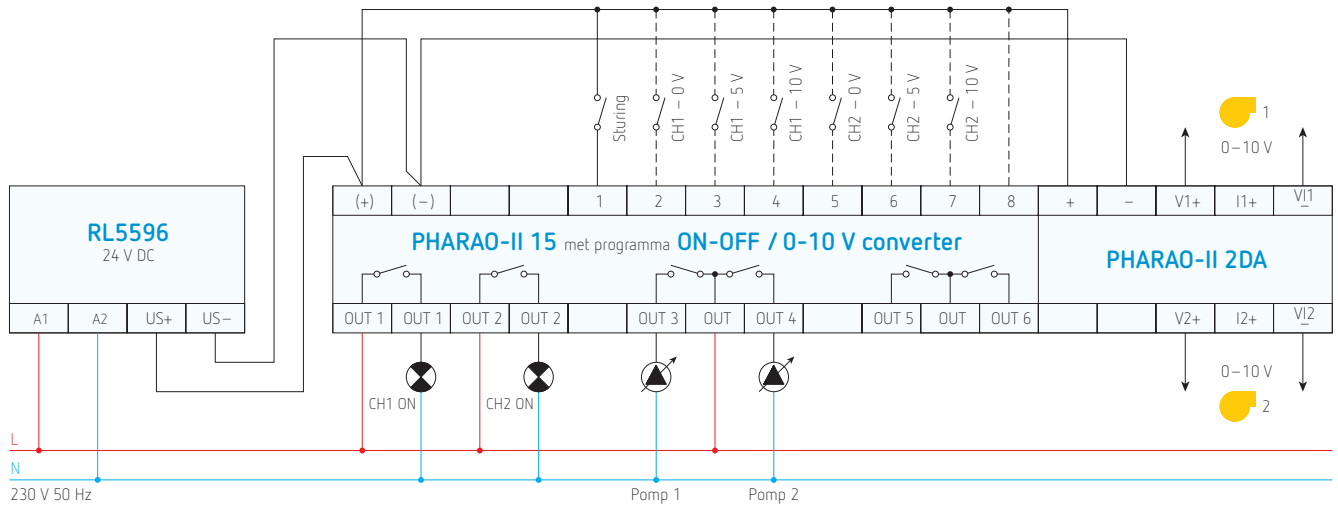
Sturing
CH1 – 0 V
CH1 – 5 V
CH1 – 10 V
CH2 – 0 V
CH2 – 5 V
CH2 – 10 V

1
0–10 V

RL5596
24 V DC

A1 | A2 | US+ | US–

(+) | (–) | | | 1 | 2 | 3 | 4 | 5 | 6 | 7 | 8 | + | – | V1+ | I1+ | VI1

PHARAO-II 15 met programma ON-OFF / 0-10 V converter

PHARAO-II 2DA

OUT 1 | OUT 1 | OUT 2 | OUT 2 | | OUT 3 | OUT | OUT 4 | | OUT 5 | OUT | OUT 6 | | | V2+ | I2+ | VI2

0–10 V
2

CH1 ON
CH2 ON

L
N
230 V 50 Hz

Pomp 1
Pomp 2